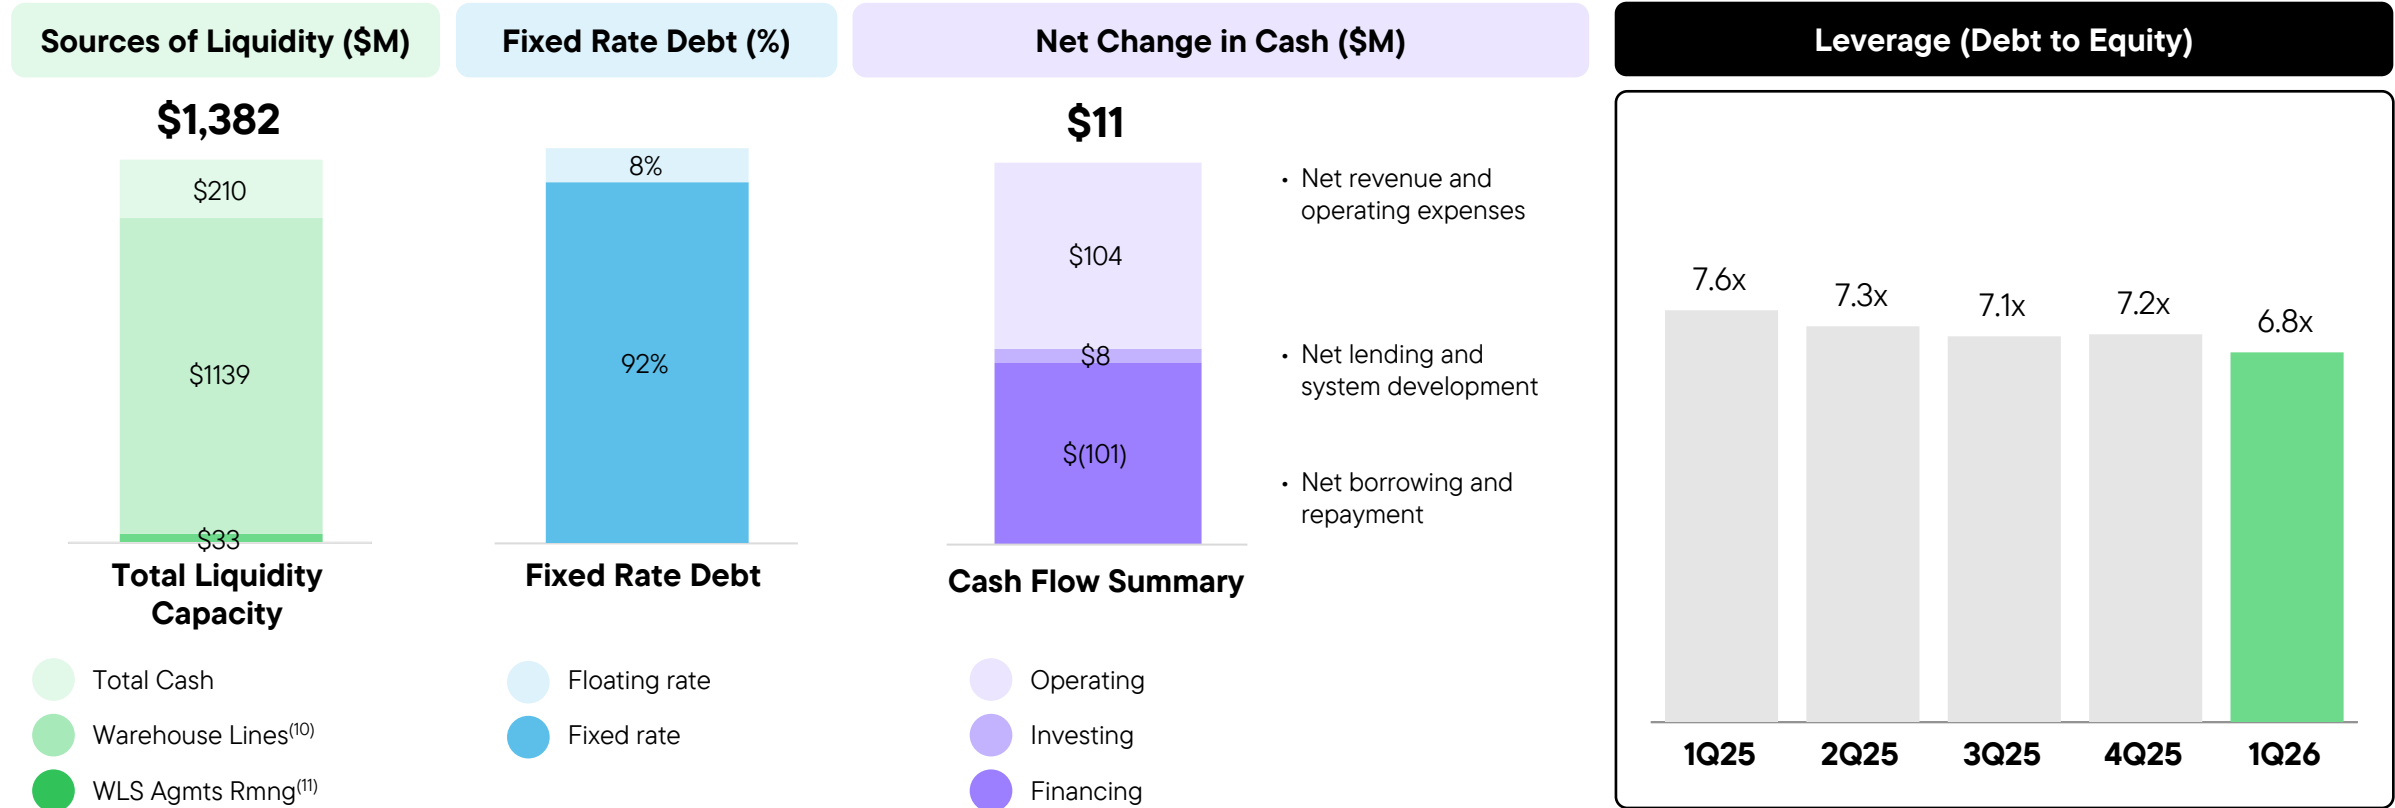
Sources of Liquidity ($M)

$1,382

$210

$1139

$33

Total Liquidity Capacity

Total Cash

Warehouse Lines$^{(10)}$

WLS Agmts Rmng$^{(11)}$

Fixed Rate Debt (%)

8%

92%

Fixed Rate Debt

Floating rate

Fixed rate

Net Change in Cash ($M)

$11

$104

$8

$(101)

Cash Flow Summary

• Net revenue and operating expenses

• Net lending and system development

• Net borrowing and repayment

Operating

Investing

Financing

Leverage (Debt to Equity)

| 7.6x | 7.3x | 7.1x | 7.2x | 6.8x |
|---|---|---|---|---|
| 1Q25 | 2Q25 | 3Q25 | 4Q25 | 1Q26 |